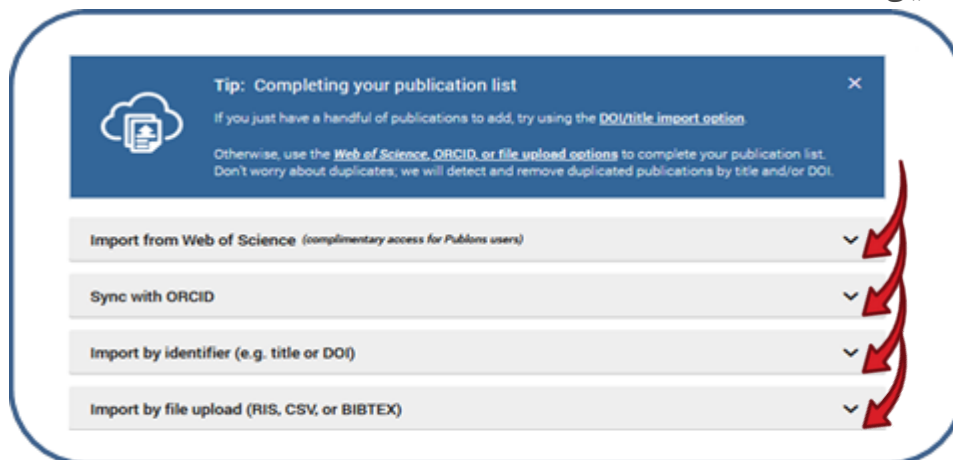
Tip: Completing your publication list

×

If you just have a handful of publications to add, try using the DOI/title import option.

Otherwise, use the Web of Science, ORCID, or file upload options to complete your publication list. Don't worry about duplicates; we will detect and remove duplicated publications by title and/or DOI.

Import from Web of Science (complimentary access for Publons users)

Sync with ORCID

Import by identifier (e.g. title or DOI)

Import by file upload (RIS, CSV, or BIBTEX)